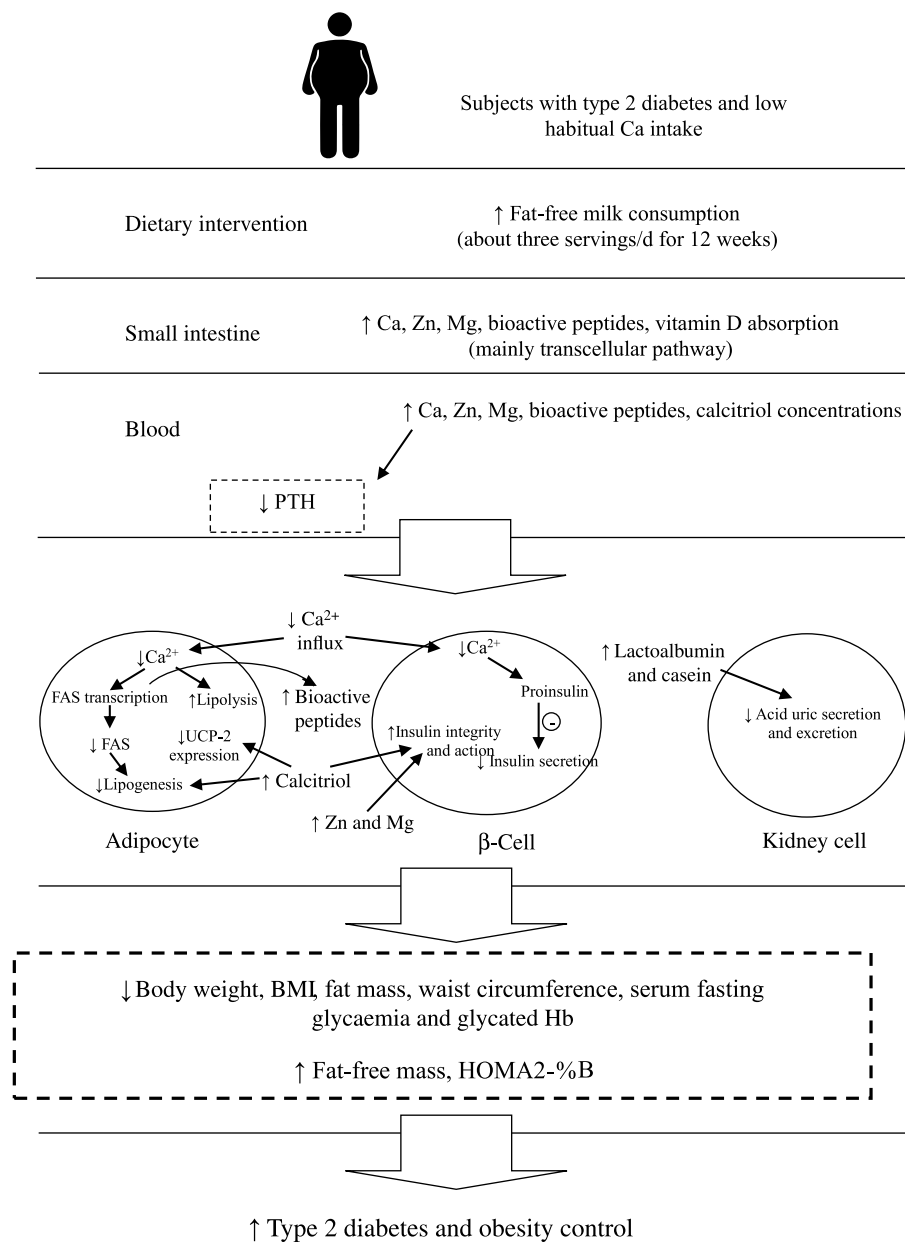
Subjects with type 2 diabetes and low habitual Ca intake

Dietary intervention

↑ Fat-free milk consumption (about three servings/d for 12 weeks)

Small intestine

↑ Ca, Zn, Mg, bioactive peptides, vitamin D absorption (mainly transcellular pathway)

Blood

↑ Ca, Zn, Mg, bioactive peptides, calcitriol concentrations

↓ PTH

↓ $Ca^{2+}$ influx

↓$Ca^{2+}$

FAS transcription

↑Lipolysis

↑ Bioactive peptides

↓ FAS

↓UCP-2 expression

↓Lipogenesis

↑ Calcitriol

↓$Ca^{2+}$

Proinsulin

-

↑Insulin integrity and action

↓ Insulin secretion

↑ Zn and Mg

↑ Lactoalbumin and casein

↓ Acid uric secretion and excretion

Adipocyte

β-Cell

Kidney cell

↓ Body weight, BMI, fat mass, waist circumference, serum fasting glycaemia and glycated Hb

↑ Fat-free mass, HOMA2-%B

↑ Type 2 diabetes and obesity control